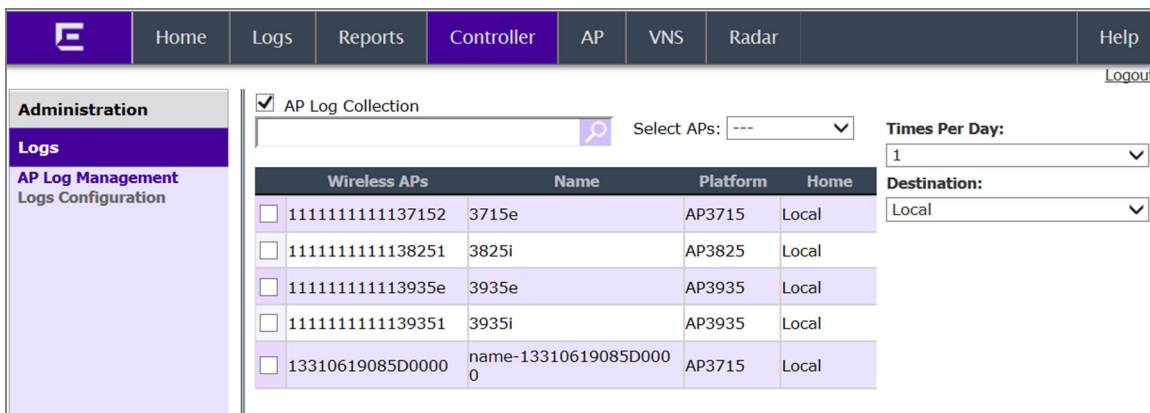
Home Logs Reports Controller AP VNS Radar Help

Logout

Administration

Logs

AP Log Management
Logs Configuration

AP Log Collection

Select APs: ---

Times Per Day:
1

Destination:
Local

| | Wireless APs | Name | Platform | Home |
|---|---|---|---|---|
| | 1111111111137152 | 3715e | AP3715 | Local |
| | 1111111111138251 | 3825i | AP3825 | Local |
| | 111111111113935e | 3935e | AP3935 | Local |
| | 1111111111139351 | 3935i | AP3935 | Local |
| | 13310619085D0000 | name-13310619085D0000 | AP3715 | Local |